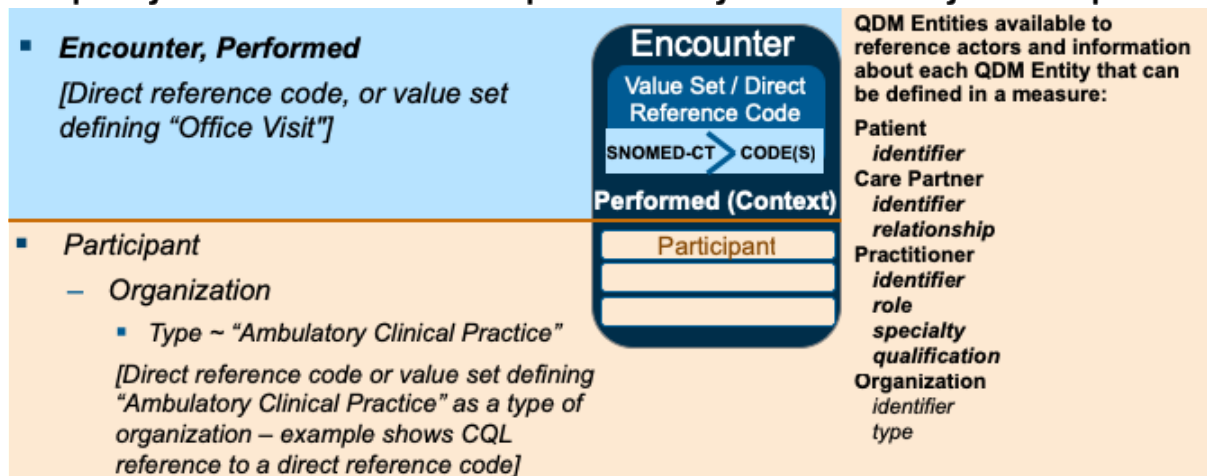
▪ *Encounter, Performed*

*[Direct reference code, or value set defining "Office Visit"]*

▪ *Participant*

– *Organization*

▪ *Type ~ "Ambulatory Clinical Practice"*

*[Direct reference code or value set defining "Ambulatory Clinical Practice" as a type of organization – example shows CQL reference to a direct reference code]*

Encounter

Value Set / Direct Reference Code

SNOMED-CT CODE(S)

Performed (Context)

Participant

QDM Entities available to reference actors and information about each QDM Entity that can be defined in a measure:

Patient
*identifier*
Care Partner
*identifier*
*relationship*
Practitioner
*identifier*
*role*
*specialty*
*qualification*
Organization
*identifier*
*type*